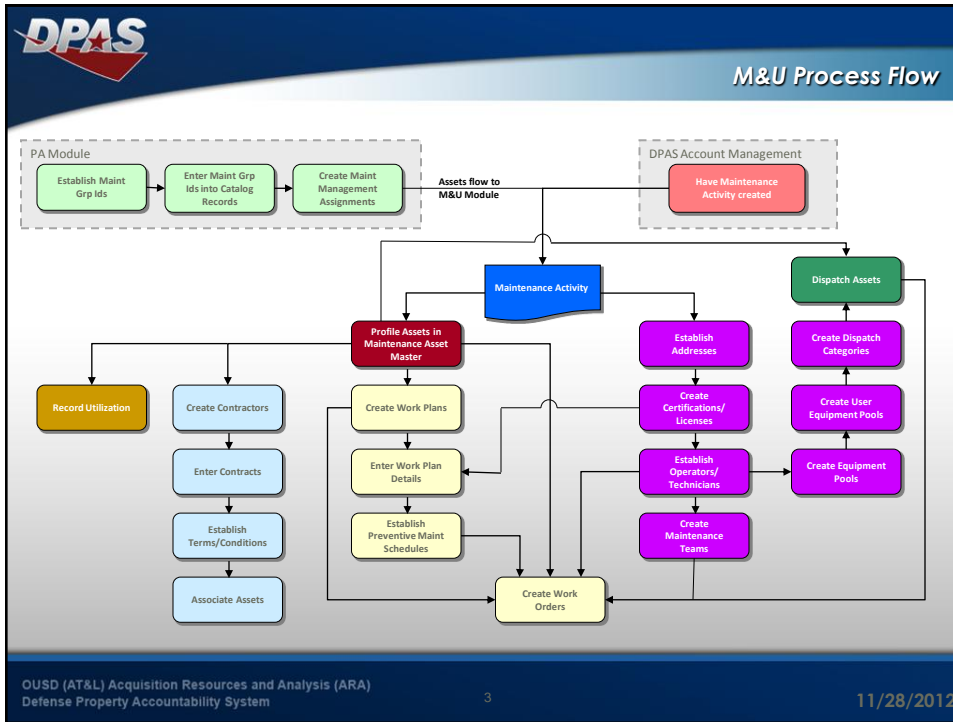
DPAS

M&U Process Flow

PA Module

Establish Maint Grp Ids

Enter Maint Grp Ids into Catalog Records

Create Maint Management Assignments

Assets flow to M&U Module

DPAS Account Management

Have Maintenance Activity created

Maintenance Activity

Dispatch Assets

Profile Assets in Maintenance Asset Master

Establish Addresses

Create Dispatch Categories

Record Utilization

Create Contractors

Create Work Plans

Create Certifications/ Licenses

Create User Equipment Pools

Enter Contracts

Enter Work Plan Details

Establish Operators/ Technicians

Create Equipment Pools

Establish Terms/Conditions

Establish Preventive Maint Schedules

Create Maintenance Teams

Associate Assets

Create Work Orders

OUSD (AT&L) Acquisition Resources and Analysis (ARA)
Defense Property Accountability System

3

11/28/2012